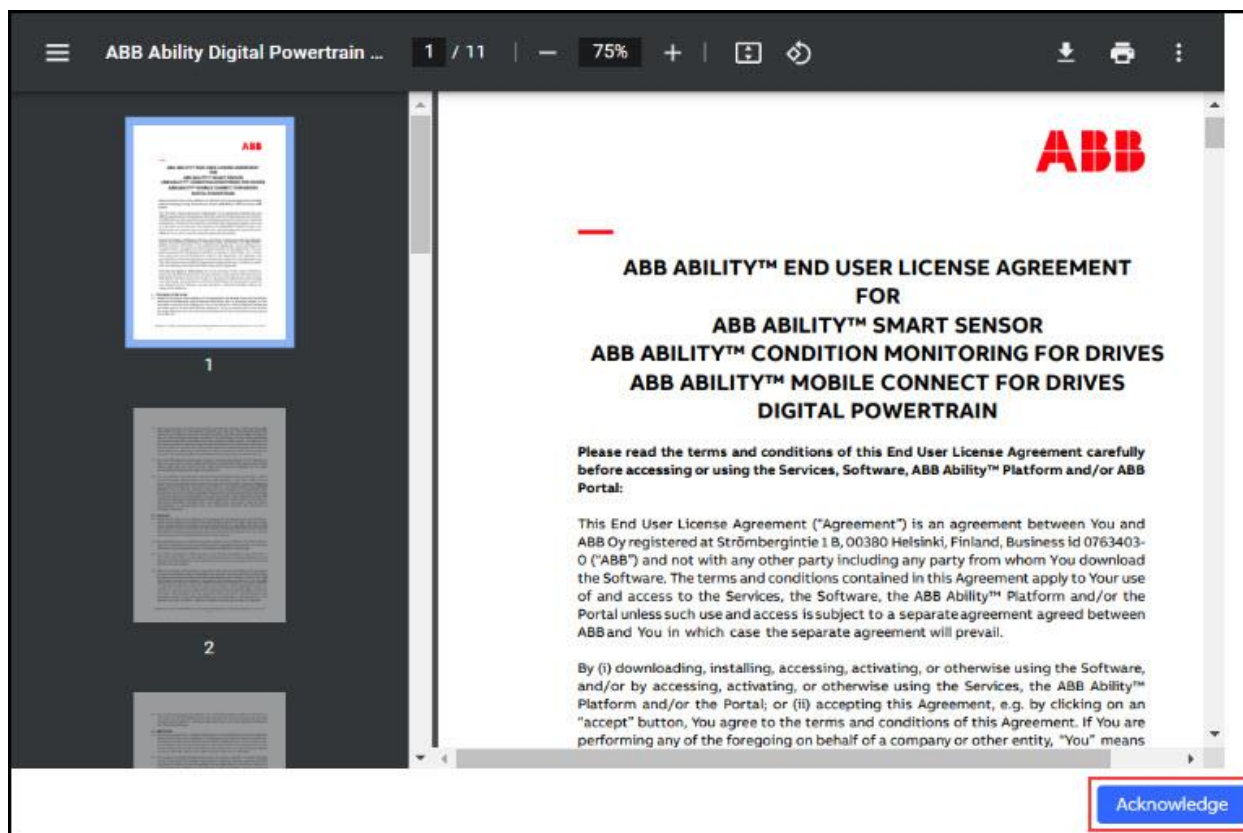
ABB Ability Digital Powertrain ... 1 / 11 — 75% +

1

2

ABB

ABB ABILITY™ END USER LICENSE AGREEMENT
FOR
ABB ABILITY™ SMART SENSOR
ABB ABILITY™ CONDITION MONITORING FOR DRIVES
ABB ABILITY™ MOBILE CONNECT FOR DRIVES
DIGITAL POWERTRAIN

Please read the terms and conditions of this End User License Agreement carefully before accessing or using the Services, Software, ABB Ability™ Platform and/or ABB Portal:

This End User License Agreement ("Agreement") is an agreement between You and ABB Oy registered at Strömbergintie 1 B, 00380 Helsinki, Finland, Business id 0763403-0 ("ABB") and not with any other party including any party from whom You download the Software. The terms and conditions contained in this Agreement apply to Your use of and access to the Services, the Software, the ABB Ability™ Platform and/or the Portal unless such use and access is subject to a separate agreement agreed between ABB and You in which case the separate agreement will prevail.

By (i) downloading, installing, accessing, activating, or otherwise using the Software, and/or by accessing, activating, or otherwise using the Services, the ABB Ability™ Platform and/or the Portal; or (ii) accepting this Agreement, e.g. by clicking on an "accept" button, You agree to the terms and conditions of this Agreement. If You are performing any of the foregoing on behalf of a company or other entity, "You" means

Acknowledge